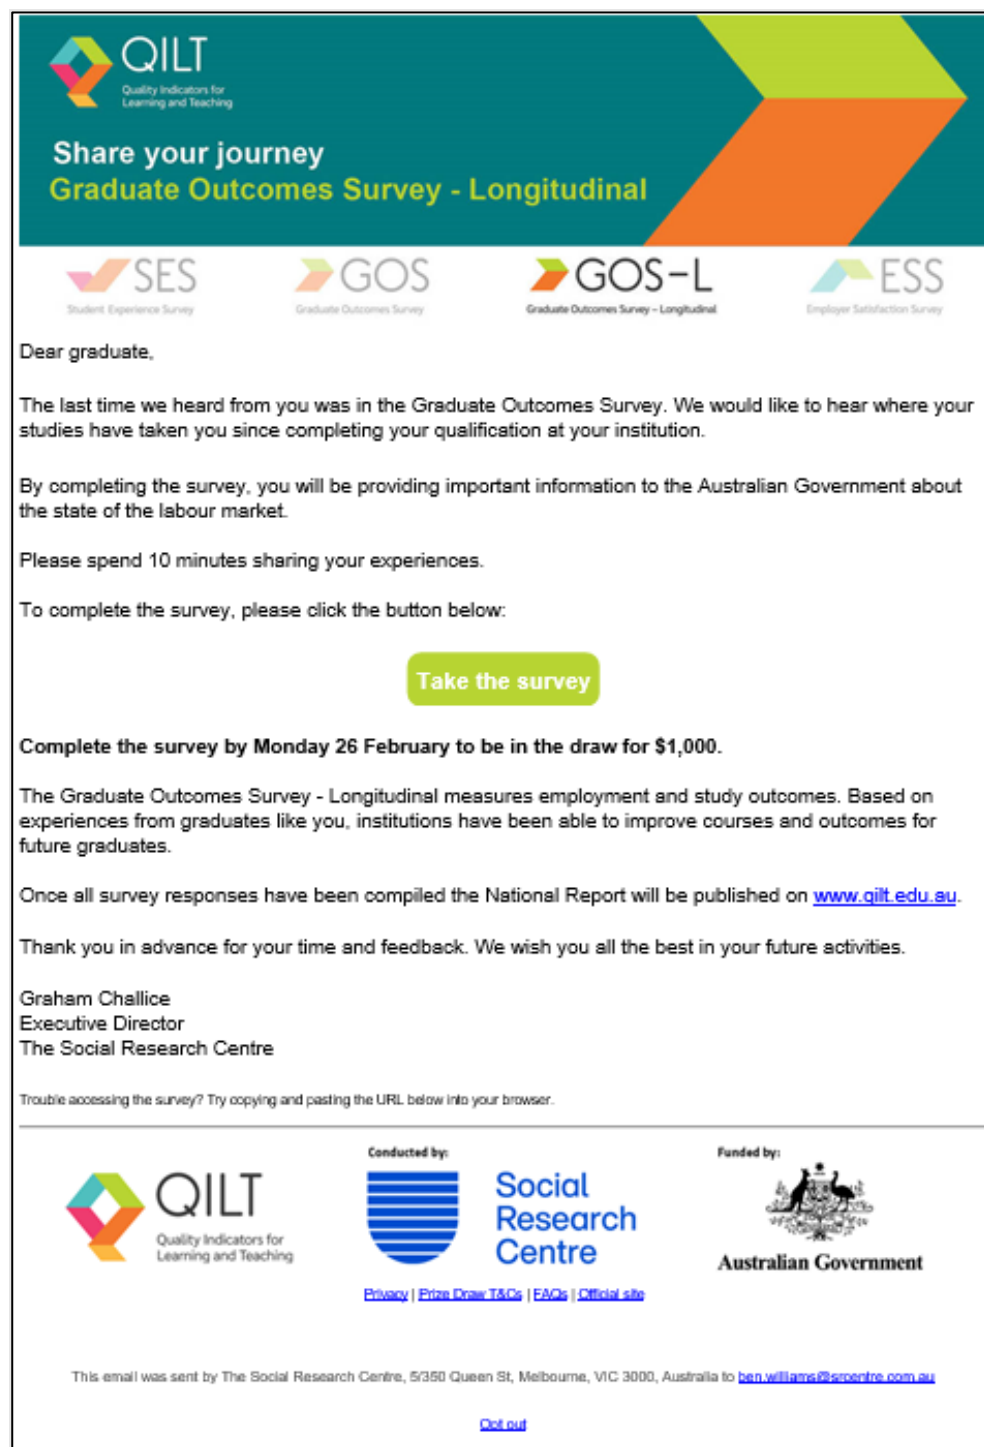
QILT
Quality Indicators for Learning and Teaching

Share your journey
Graduate Outcomes Survey - Longitudinal

SES
Student Experience Survey

GOS
Graduate Outcomes Survey

GOS-L
Graduate Outcomes Survey – Longitudinal

ESS
Employer Satisfaction Survey

Dear graduate,

The last time we heard from you was in the Graduate Outcomes Survey. We would like to hear where your studies have taken you since completing your qualification at your institution.

By completing the survey, you will be providing important information to the Australian Government about the state of the labour market.

Please spend 10 minutes sharing your experiences.

To complete the survey, please click the button below:

Take the survey

**Complete the survey by Monday 26 February to be in the draw for $1,000.**

The Graduate Outcomes Survey - Longitudinal measures employment and study outcomes. Based on experiences from graduates like you, institutions have been able to improve courses and outcomes for future graduates.

Once all survey responses have been compiled the National Report will be published on www.qilt.edu.au.

Thank you in advance for your time and feedback. We wish you all the best in your future activities.

Graham Challice
Executive Director
The Social Research Centre

Trouble accessing the survey? Try copying and pasting the URL below into your browser.

QILT
Quality Indicators for Learning and Teaching

Conducted by:
Social Research Centre

Funded by:
Australian Government

Privacy | Prize Draw T&Cs | FAQs | Official site

This email was sent by The Social Research Centre, 5/350 Queen St, Melbourne, VIC 3000, Australia to ben.williams@srcentre.com.au

Opt out